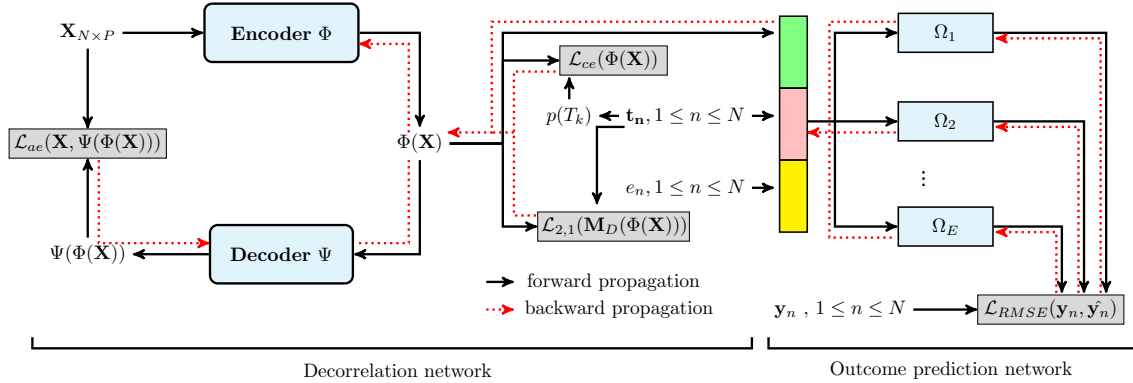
$\mathbf{X}_{N\times P}$

**Encoder** $\Phi$

$\mathcal{L}_{ae}(\mathbf{X}, \Psi(\Phi(\mathbf{X})))$

$\Phi(\mathbf{X})$

$\Psi(\Phi(\mathbf{X}))$

**Decoder** $\Psi$

$\mathcal{L}_{ce}(\Phi(\mathbf{X}))$

$p(T_k)$

$\mathbf{t_n}, 1 \leq n \leq N$

$e_n, 1 \leq n \leq N$

$\mathcal{L}_{2,1}(\mathbf{M}_D(\Phi(\mathbf{X})))$

$\Omega_1$

$\Omega_2$

$\vdots$

$\Omega_E$

$\mathbf{y}_n$ , $1 \leq n \leq N$

$\mathcal{L}_{RMSE}(\mathbf{y}_n, \hat{\mathbf{y}_n})$

forward propagation

backward propagation

Decorrelation network

Outcome prediction network